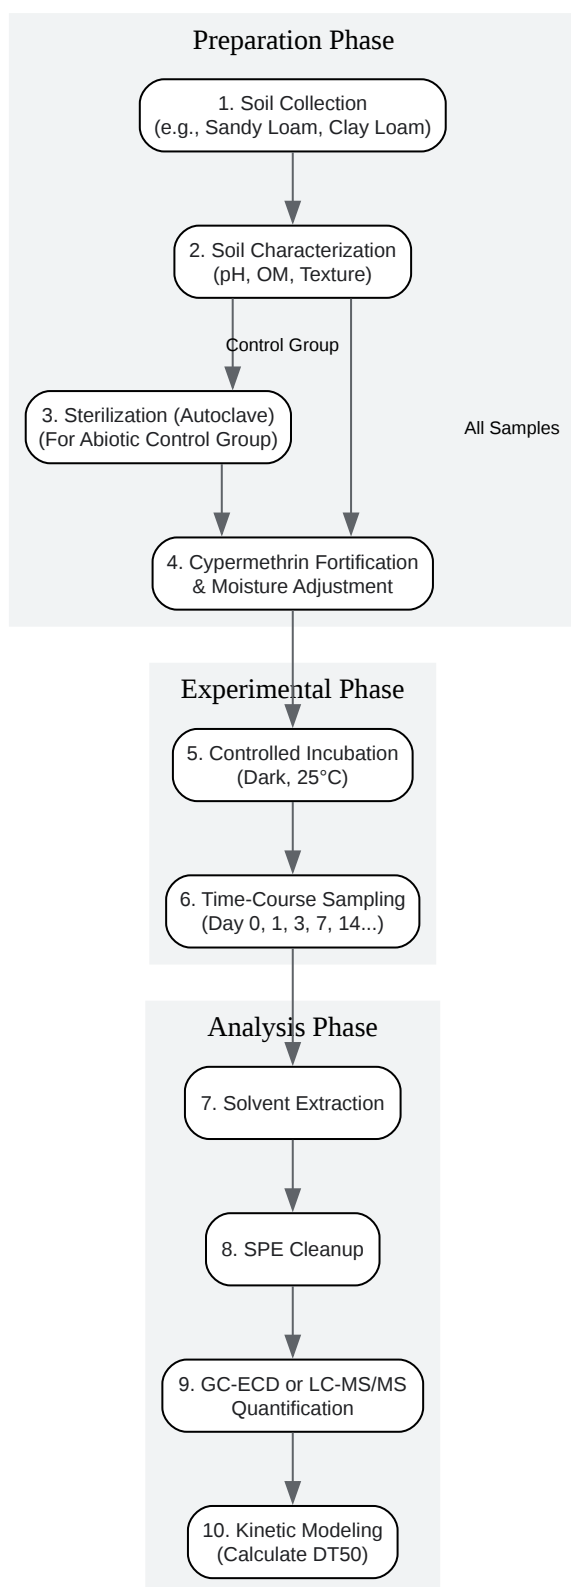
Preparation Phase

1. Soil Collection
(e.g., Sandy Loam, Clay Loam)

2. Soil Characterization
(pH, OM, Texture)

Control Group

3. Sterilization (Autoclave)
(For Abiotic Control Group)

All Samples

4. Cypermethrin Fortification
& Moisture Adjustment

Experimental Phase

5. Controlled Incubation
(Dark, 25°C)

6. Time-Course Sampling
(Day 0, 1, 3, 7, 14...)

Analysis Phase

7. Solvent Extraction

8. SPE Cleanup

9. GC-ECD or LC-MS/MS
Quantification

10. Kinetic Modeling
(Calculate DT50)